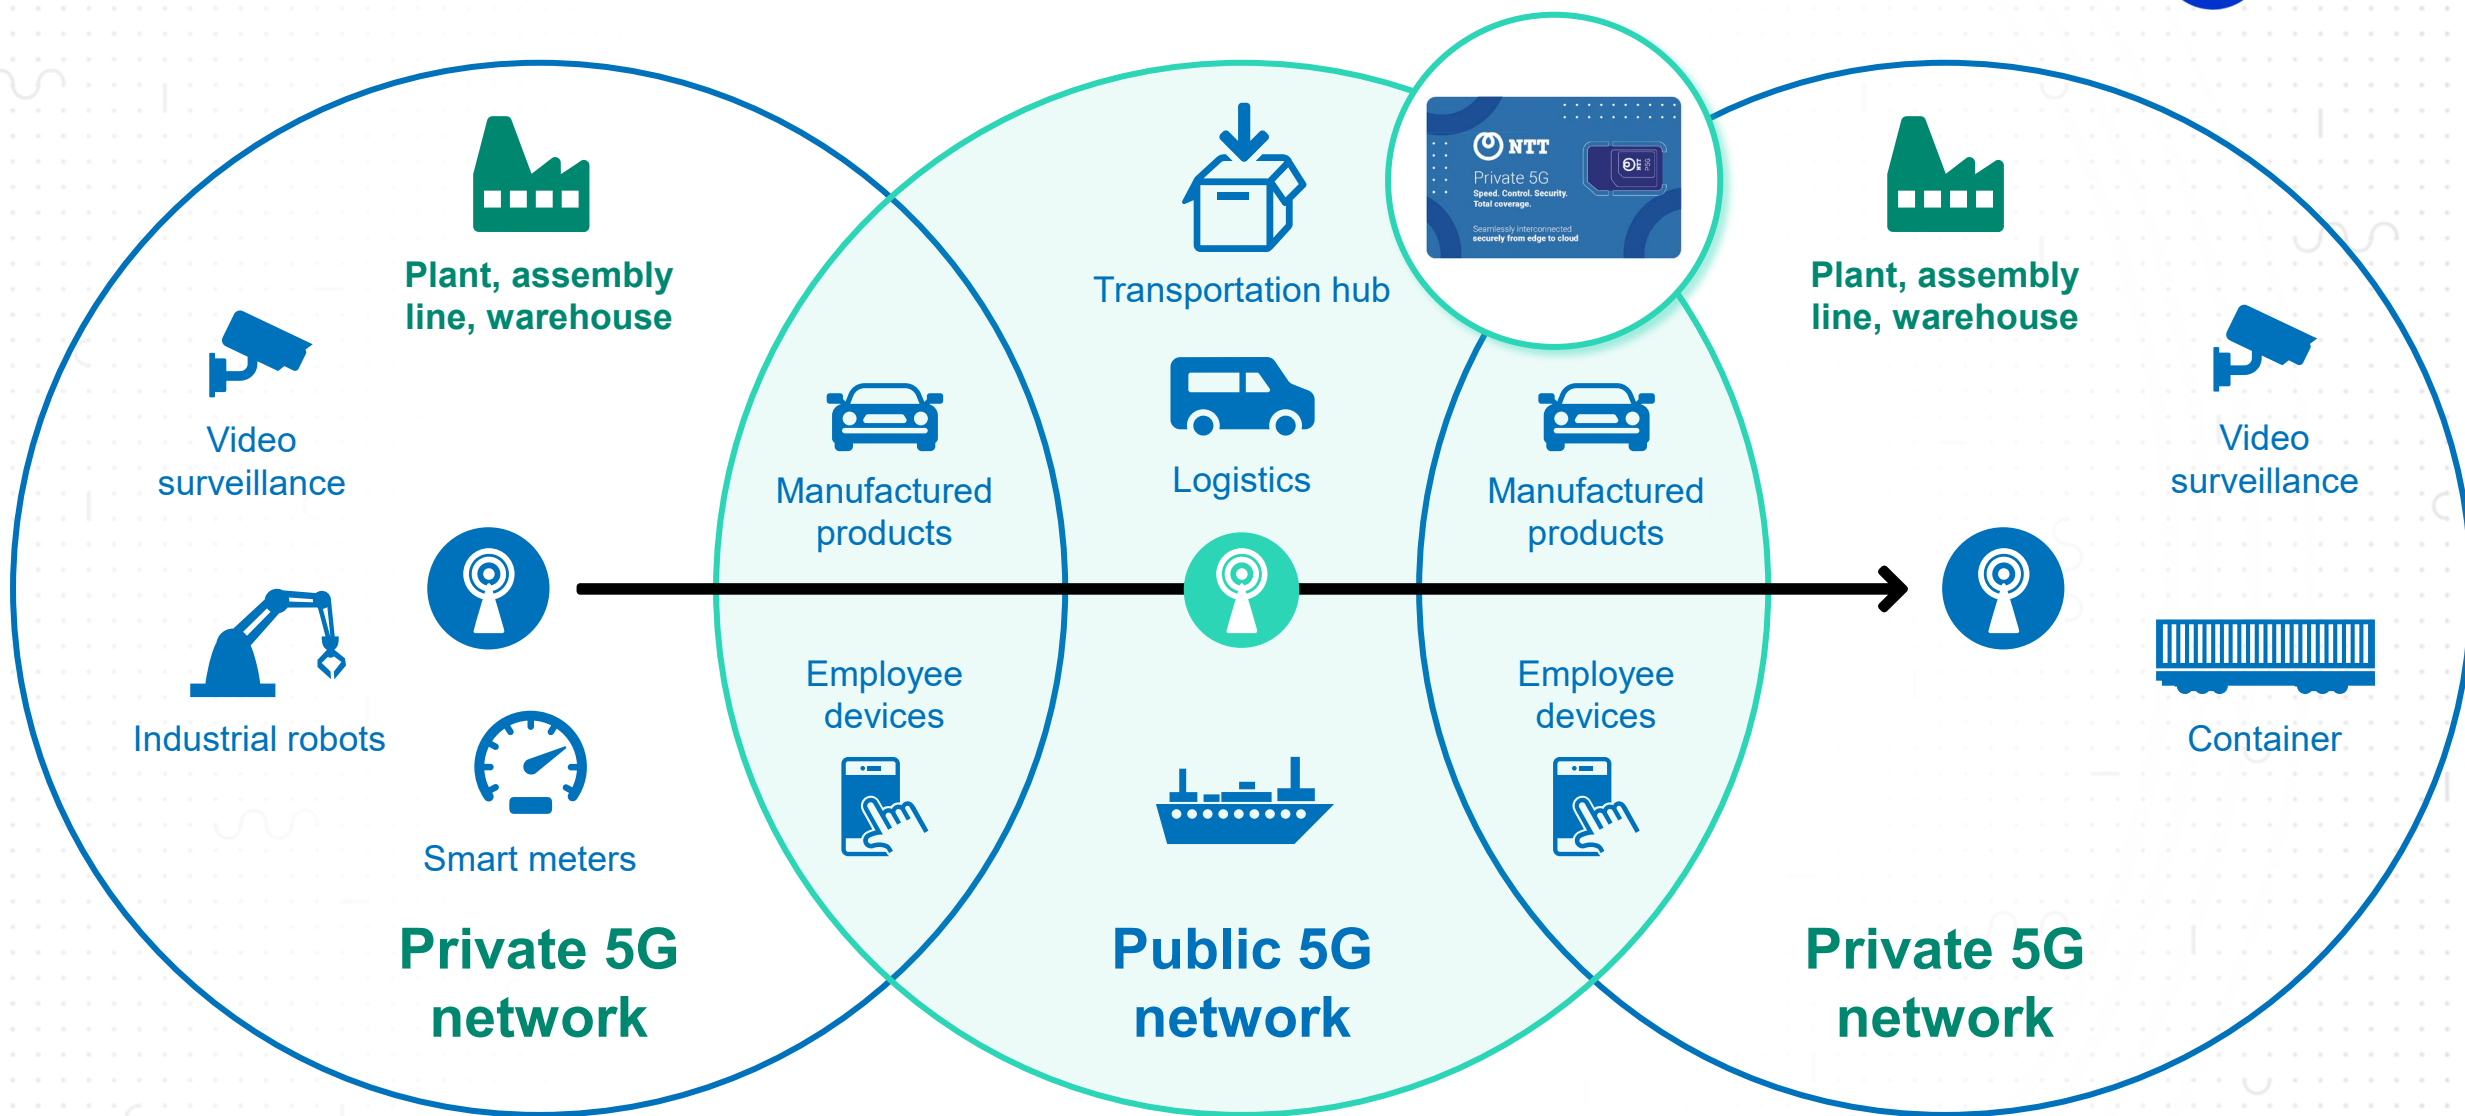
Plant, assembly line, warehouse

Video surveillance

Industrial robots

Smart meters

Private 5G network

Transportation hub

NTT
Private 5G
Speed. Control. Security. Total coverage.
Seamlessly interconnected securely from edge to cloud

Manufactured products

Logistics

Employee devices

Public 5G network

Manufactured products

Employee devices

Plant, assembly line, warehouse

Video surveillance

Container

Private 5G network